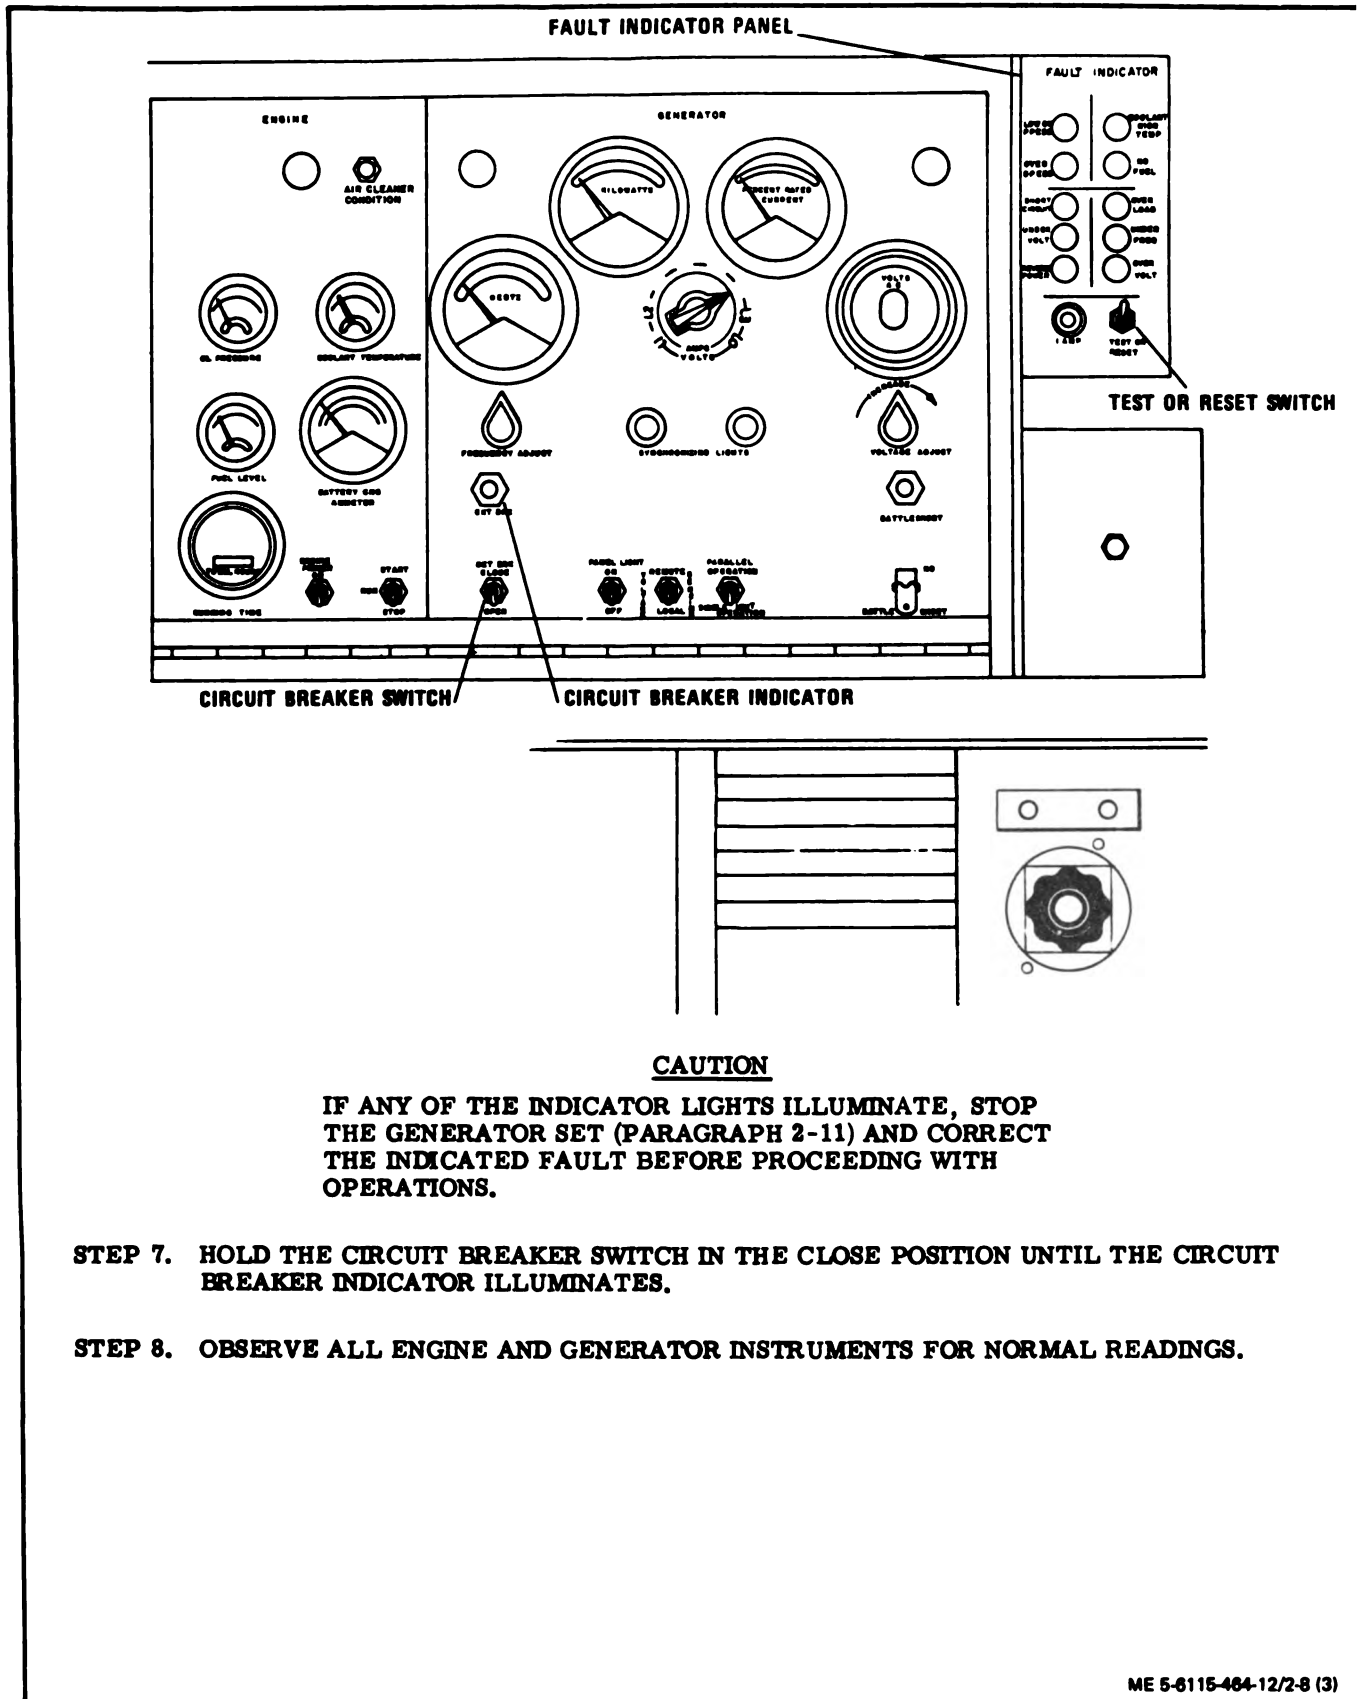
FAULT INDICATOR PANEL

FAULT INDICATOR

ENGINE

AIR CLEANER CONDITION

GENERATOR

KILOWATTS

PERCENT RATED CURRENT

HERTZ

AMPS VOLTS

VOLTS

OIL PRESSURE

COOLANT TEMPERATURE

FUEL LEVEL

BATTERY CHG AMMETER

RUNNING TIME

START

STOP

FREQUENCY ADJUST

SYNCHRONIZING LIGHTS

VOLTAGE ADJUST

CKT BKR

BATTLESHORT

CKT BKR CLOSE

OPEN

PANEL LIGHT ON

OFF

REMOTE

LOCAL

PARALLEL OPERATION

LAMP

TEST OR RESET

TEST OR RESET SWITCH

CIRCUIT BREAKER SWITCH

CIRCUIT BREAKER INDICATOR

CAUTION

IF ANY OF THE INDICATOR LIGHTS ILLUMINATE, STOP THE GENERATOR SET (PARAGRAPH 2-11) AND CORRECT THE INDICATED FAULT BEFORE PROCEEDING WITH OPERATIONS.

STEP 7. HOLD THE CIRCUIT BREAKER SWITCH IN THE CLOSE POSITION UNTIL THE CIRCUIT BREAKER INDICATOR ILLUMINATES.

STEP 8. OBSERVE ALL ENGINE AND GENERATOR INSTRUMENTS FOR NORMAL READINGS.

ME 5-6115-464-12/2-8 (3)